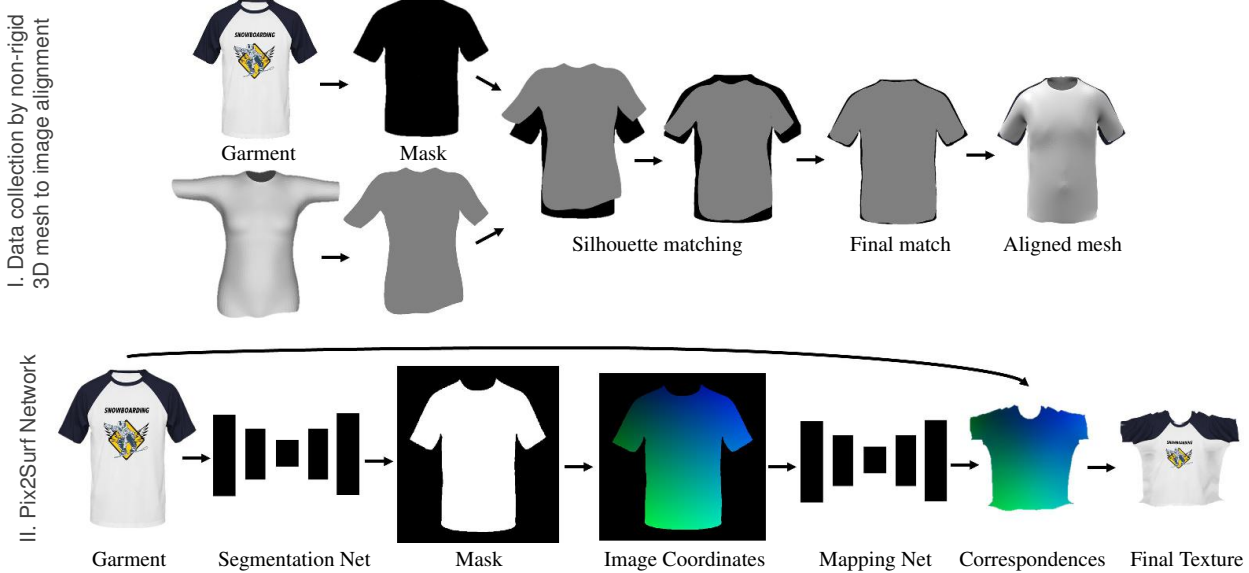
I. Data collection by non-rigid 3D mesh to image alignment

SNOWBOARDING

Garment

Mask

Silhouette matching

Final match

Aligned mesh

II. Pix2Surf Network

SNOWBOARDING

Garment

Segmentation Net

Mask

Image Coordinates

Mapping Net

Correspondences

SNOWBOARDING

Final Texture